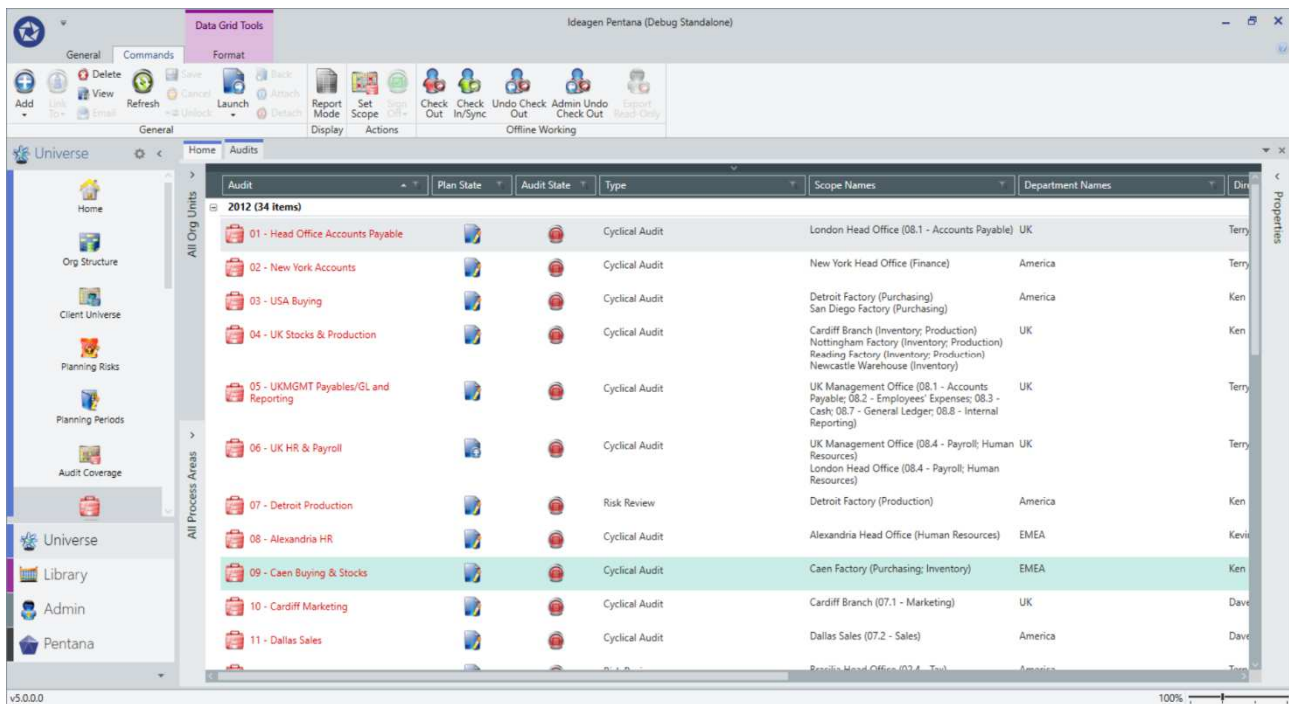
Data Grid Tools

Ideagen Pentana (Debug Standalone)

General Commands Format

Add Link To Delete View Email Refresh Save Cancel Unlock Launch Back Attach Detach Report Mode Set Scope Sign Off Check Out Check In/Sync Undo Check Out Admin Undo Check Out Export Read-Only

General Display Actions Offline Working

Universe

Home Audits

Home
Org Structure
Client Universe
Planning Risks
Planning Periods
Audit Coverage

Universe
Library
Admin
Pentana

All Org Units
All Process Areas

| Audit | Plan State | Audit State | Type | Scope Names | Department Names | Dir |
|---|---|---|---|---|---|---|
| 2012 (34 items) | | | | | | |
| 01 - Head Office Accounts Payable | | | Cyclical Audit | London Head Office (08.1 - Accounts Payable) | UK | Terry |
| 02 - New York Accounts | | | Cyclical Audit | New York Head Office (Finance) | America | Terry |
| 03 - USA Buying | | | Cyclical Audit | Detroit Factory (Purchasing) San Diego Factory (Purchasing) | America | Ken |
| 04 - UK Stocks & Production | | | Cyclical Audit | Cardiff Branch (Inventory; Production) Nottingham Factory (Inventory; Production) Reading Factory (Inventory; Production) Newcastle Warehouse (Inventory) | UK | Ken |
| 05 - UKMGMT Payables/GL and Reporting | | | Cyclical Audit | UK Management Office (08.1 - Accounts Payable; 08.2 - Employees' Expenses; 08.3 - Cash; 08.7 - General Ledger; 08.8 - Internal Reporting) | UK | Terry |
| 06 - UK HR & Payroll | | | Cyclical Audit | UK Management Office (08.4 - Payroll; Human Resources) London Head Office (08.4 - Payroll; Human Resources) | UK | Terry |
| 07 - Detroit Production | | | Risk Review | Detroit Factory (Production) | America | Ken |
| 08 - Alexandria HR | | | Cyclical Audit | Alexandria Head Office (Human Resources) | EMEA | Kevi |
| 09 - Caen Buying & Stocks | | | Cyclical Audit | Caen Factory (Purchasing; Inventory) | EMEA | Ken |
| 10 - Cardiff Marketing | | | Cyclical Audit | Cardiff Branch (07.1 - Marketing) | UK | Dave |
| 11 - Dallas Sales | | | Cyclical Audit | Dallas Sales (07.2 - Sales) | America | Dave |

Properties

v5.0.0.0

100%